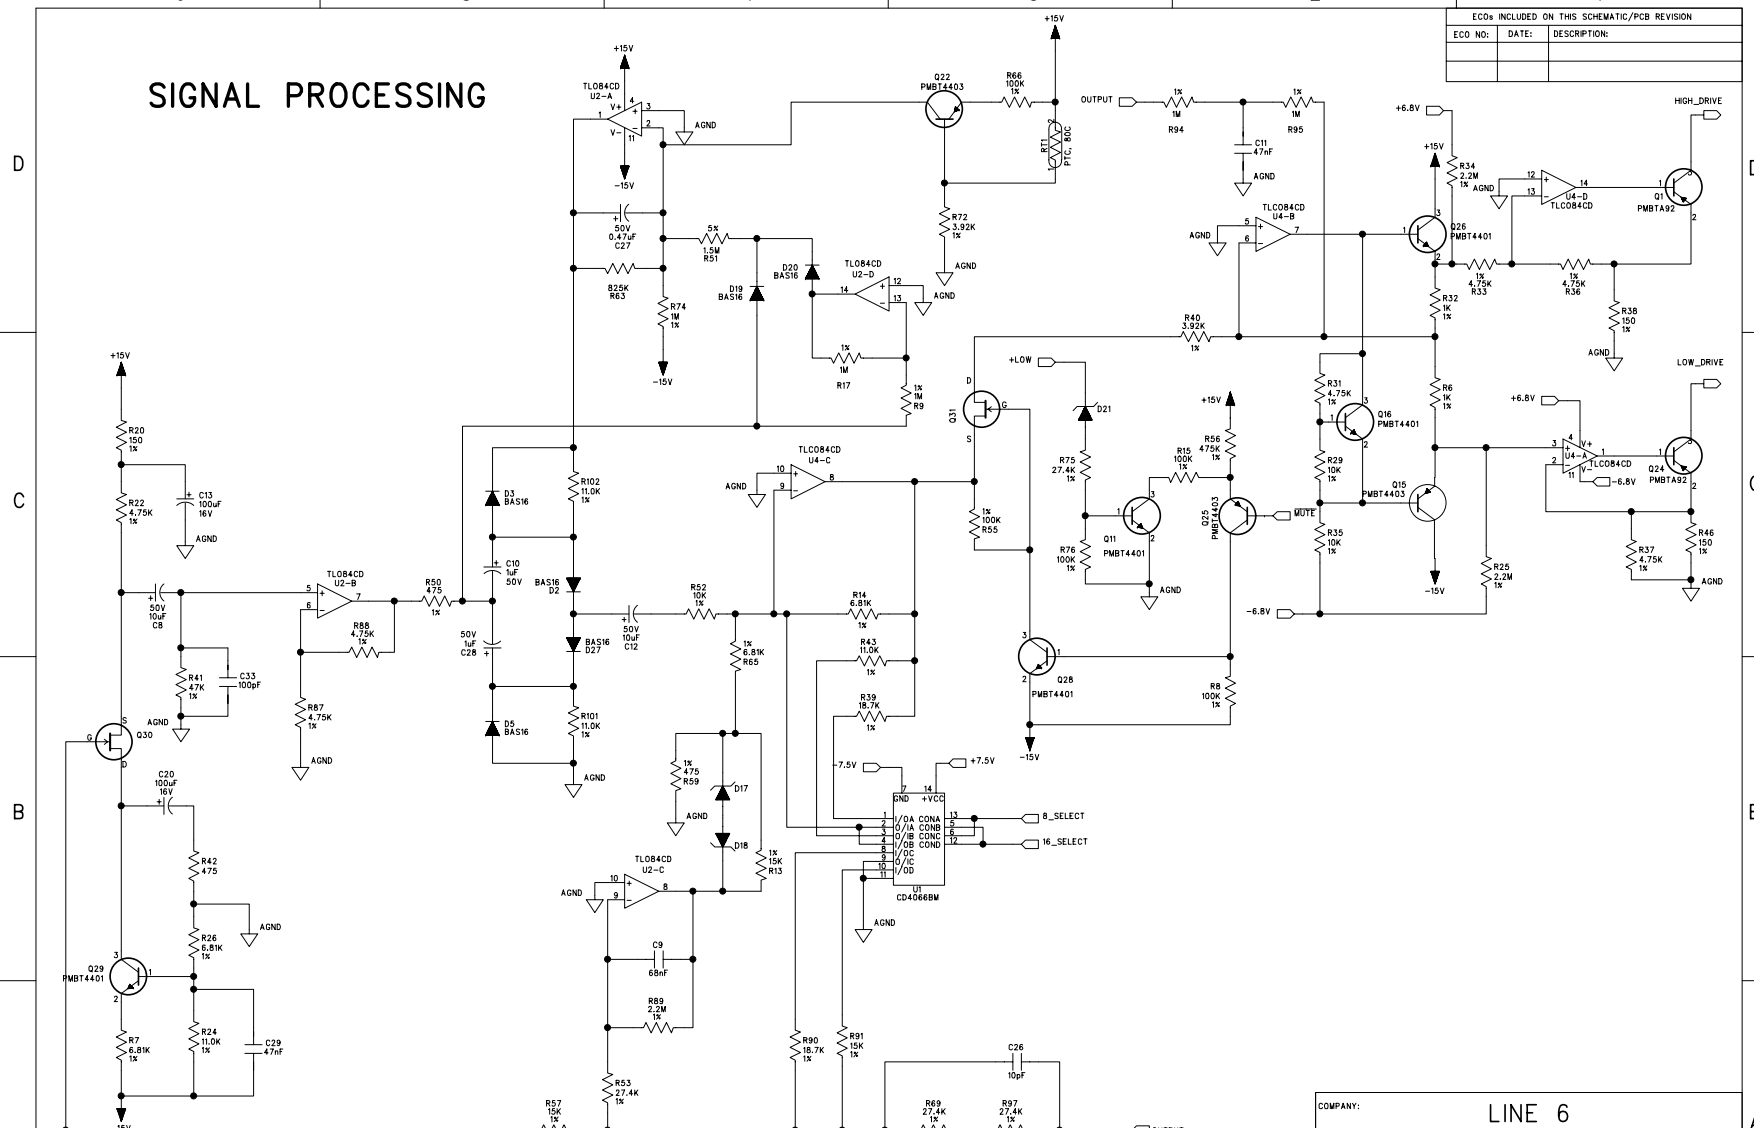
SIGNAL PROCESSING

| ECOs INCLUDED ON THIS SCHEMATIC/PCB REVISION | | |
|---|---|---|
| ECO NO: | DATE: | DESCRIPTION: |
| | | |
| | | |

D
C
B

+15V
TL084CD U2-A
V+ 4 3 1 2 V- 11
AGND
-15V
+15V
Q22 PMBT4403
R66 100K 1%
RT1 PTC, 80C
R72 3.92K 1%
AGND
50V 0.47uF C27
825K R63
5% 1.5M R51
R74 1M 1%
-15V
D20 BAS16
D19 BAS16
TL084CD U2-D
14 12 13
AGND
1% 1M R17
1% 1M R9
OUTPUT
1% 1M R94
C11 47nF
AGND
1% 1M R95
TLC084CD U4-B
5 6 7
AGND
+6.8V
R34 2.2M 1%
AGND
+15V
12 13 14
U4-D TLC084CD
Q1 PMBTA92
HIGH_DRIVE
Q26 PMBT4401
1% 4.75K R33
1% 4.75K R36
R38 150 1%
AGND
R32 1K 1%
R40 3.92K 1%
+LOW
D21
R75 27.4K 1%
Q31
D G S
+15V
R56 475K 1%
R15 100K 1%
Q11 PMBT4401
R76 100K 1%
AGND
Q25 PMBT4403
MUTE
R31 4.75K 1%
Q16 PMBT4401
R29 10K 1%
R35 10K 1%
Q15 PMBT4403
-15V
R6 1K 1%
+6.8V
LOW_DRIVE
U4-A TLC084CD
3 2 4 1 11
-6.8V
Q24 PMBTA92
R25 2.2M 1%
R37 4.75K 1%
R46 150 1%
AGND
-6.8V
+15V
R20 150 1%
C13 100uF 16V
AGND
R22 4.75K 1%
50V 10uF C8
TL084CD U2-B
5 6 7
R88 4.75K 1%
R41 47K 1%
C33 100pF
AGND
R87 4.75K 1%
AGND
Q30
G S D
C20 100uF 16V
R42 475
AGND
R26 6.81K 1%
Q29 PMBT4401
R24 11.0K 1%
C29 47nF
R7 6.81K 1%
-15V
R50 475 1%
D3 BAS16
C10 1uF 50V
50V 1uF C28
D5 BAS16
R102 11.0K 1%
BAS16 D2
BAS16 D27
R101 11.0K 1%
AGND
TLC084CD U4-C
10 9 8
AGND
R52 10K 1%
50V 10uF C12
R14 6.81K 1%
R43 11.0K 1%
R39 18.7K 1%
1% 6.81K R65
1% 475 R59
AGND
D17
D18
1% 15K R13
TL084CD U2-C
10 9 8
AGND
C9 68nF
R89 2.2M 1%
R53 27.4K 1%
R57 15K 1%
R90 18.7K 1%
R91 15K 1%
R55 100K 1%
Q28 PMBT4401
R8 100K 1%
-15V
-7.5V
+7.5V
GND +VCC
7 14
1 2 3 4 8 9 10 11
I/OA I/OB O/IA O/IB I/OC O/IC I/OD O/OD
CONA CONB CONC COND
13 5 6 12
U1 CD4066BM
AGND
8_SELECT
16_SELECT
C26 10pF
R69 27.4K 1%
R97 27.4K 1%
COMPANY:
LINE 6